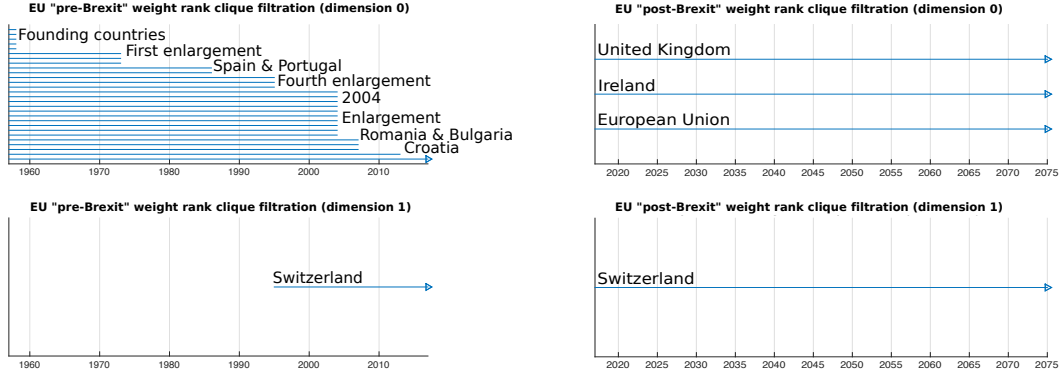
EU "pre-Brexit" weight rank clique filtration (dimension 0)

Founding countries
First enlargement
Spain & Portugal
Fourth enlargement
2004
Enlargement
Romania & Bulgaria
Croatia

1960 1970 1980 1990 2000 2010

EU "post-Brexit" weight rank clique filtration (dimension 0)

United Kingdom
Ireland
European Union

2020 2025 2030 2035 2040 2045 2050 2055 2060 2065 2070 2075

EU "pre-Brexit" weight rank clique filtration (dimension 1)

Switzerland

1960 1970 1980 1990 2000 2010

EU "post-Brexit" weight rank clique filtration (dimension 1)

Switzerland

2020 2025 2030 2035 2040 2045 2050 2055 2060 2065 2070 2075